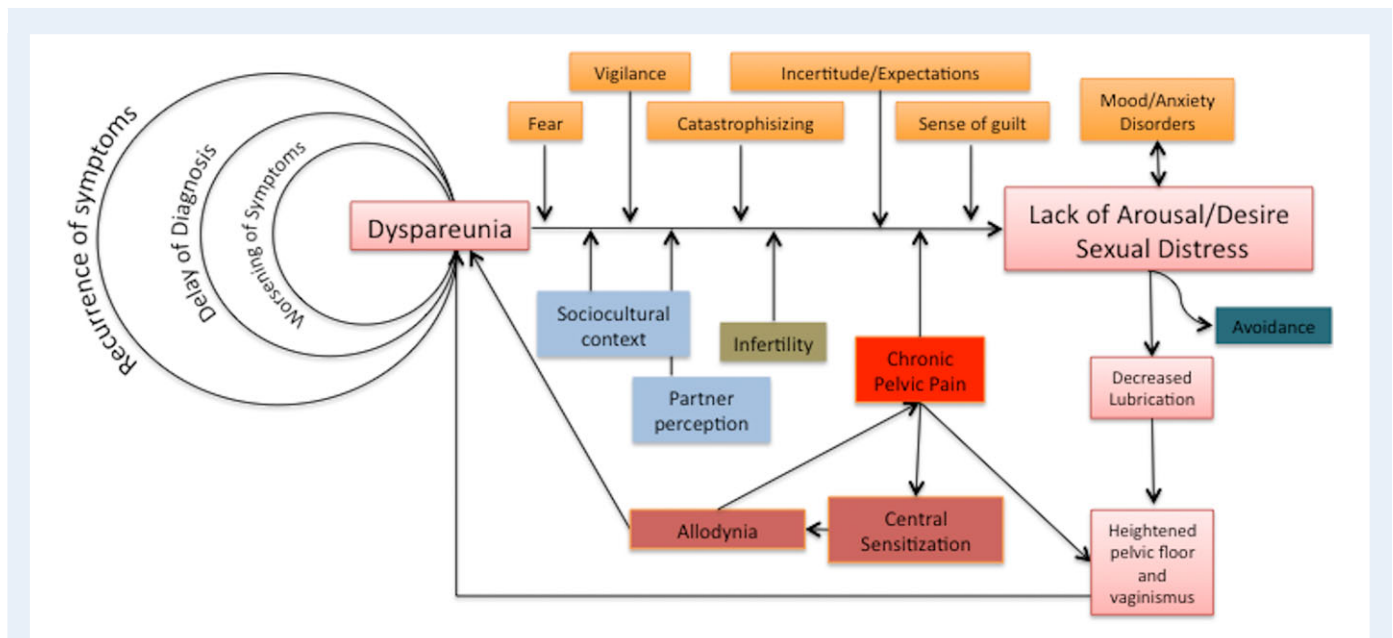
Recurrence of symptoms

Delay of Diagnosis

Worsening of Symptoms

Dyspareunia

Vigilance

Incertitude/Expectations

Fear

Catastrophisizing

Sense of guilt

Mood/Anxiety Disorders

Lack of Arousal/Desire Sexual Distress

Sociocultural context

Infertility

Partner perception

Chronic Pelvic Pain

Avoidance

Decreased Lubrication

Allodynia

Central Sensitization

Heightened pelvic floor and vaginismus